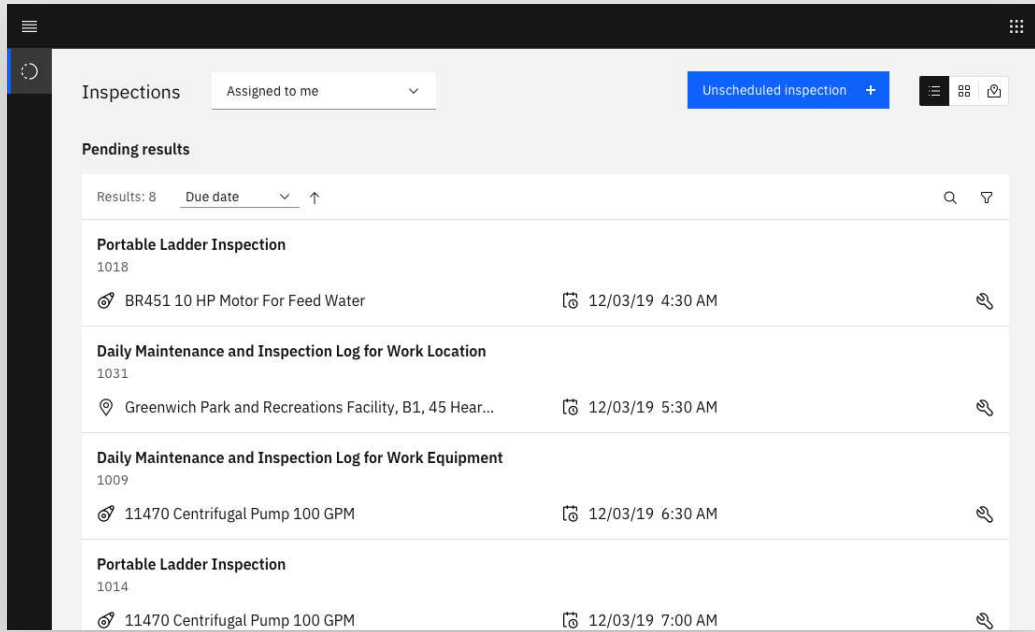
Inspections

Assigned to me

Unscheduled inspection +

Pending results

Results: 8

Due date

Portable Ladder Inspection
1018
BR451 10 HP Motor For Feed Water
12/03/19 4:30 AM

Daily Maintenance and Inspection Log for Work Location
1031
Greenwich Park and Recreations Facility, B1, 45 Hear...
12/03/19 5:30 AM

Daily Maintenance and Inspection Log for Work Equipment
1009
11470 Centrifugal Pump 100 GPM
12/03/19 6:30 AM

Portable Ladder Inspection
1014
11470 Centrifugal Pump 100 GPM
12/03/19 7:00 AM